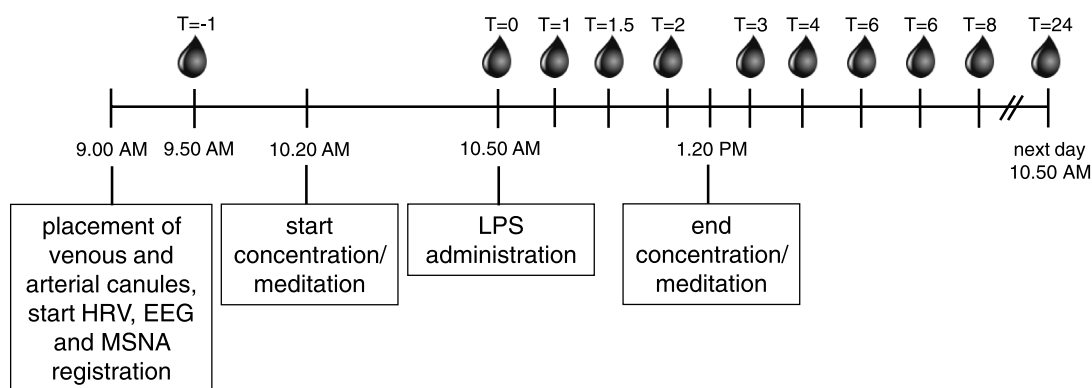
T=-1

T=0 T=1 T=1.5 T=2 T=3 T=4 T=6 T=6 T=8 T=24

9.00 AM 9.50 AM 10.20 AM 10.50 AM 1.20 PM next day 10.50 AM

placement of venous and arterial canules, start HRV, EEG and MSNA registration

start concentration/ meditation

LPS administration

end concentration/ meditation